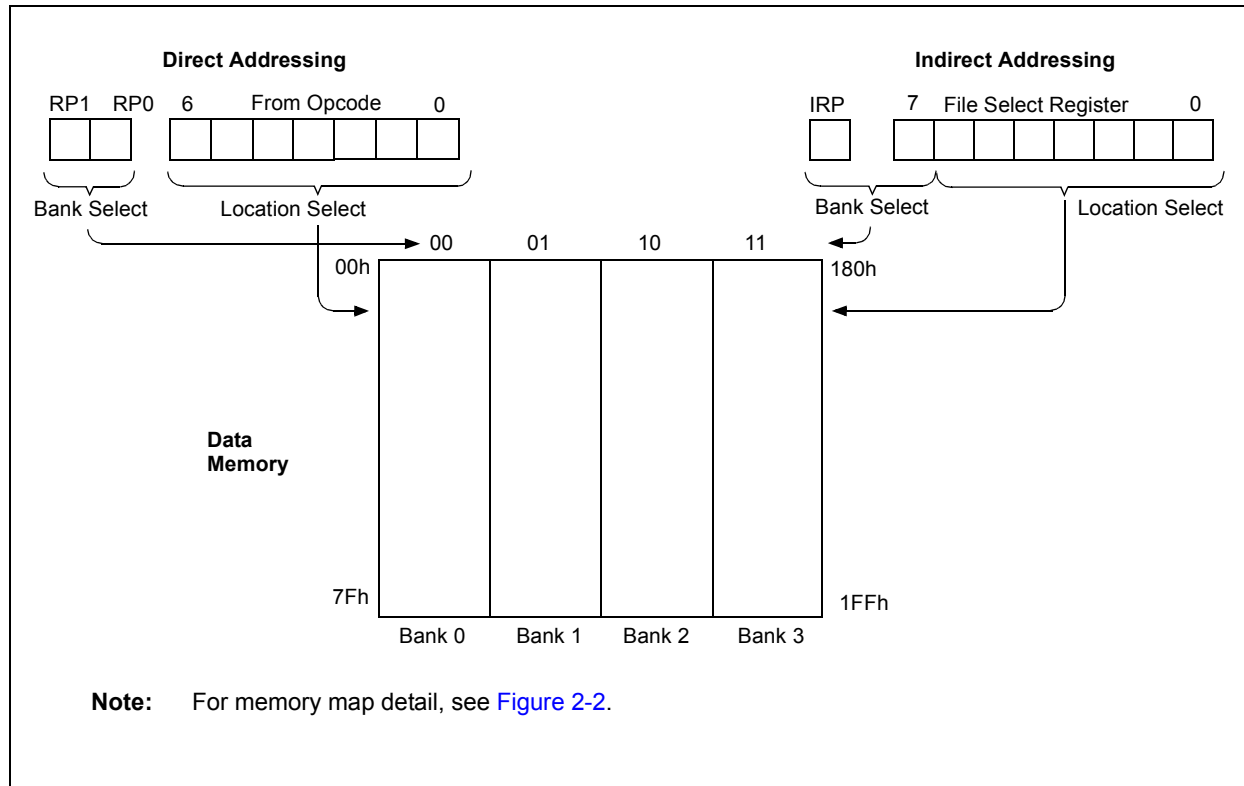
Direct Addressing

RP1 RP0 6 From Opcode 0

Bank Select Location Select

Indirect Addressing

IRP 7 File Select Register 0

Bank Select Location Select

00 01 10 11

00h

180h

Data Memory

7Fh

1FFh

Bank 0 Bank 1 Bank 2 Bank 3

Note: For memory map detail, see Figure 2-2.